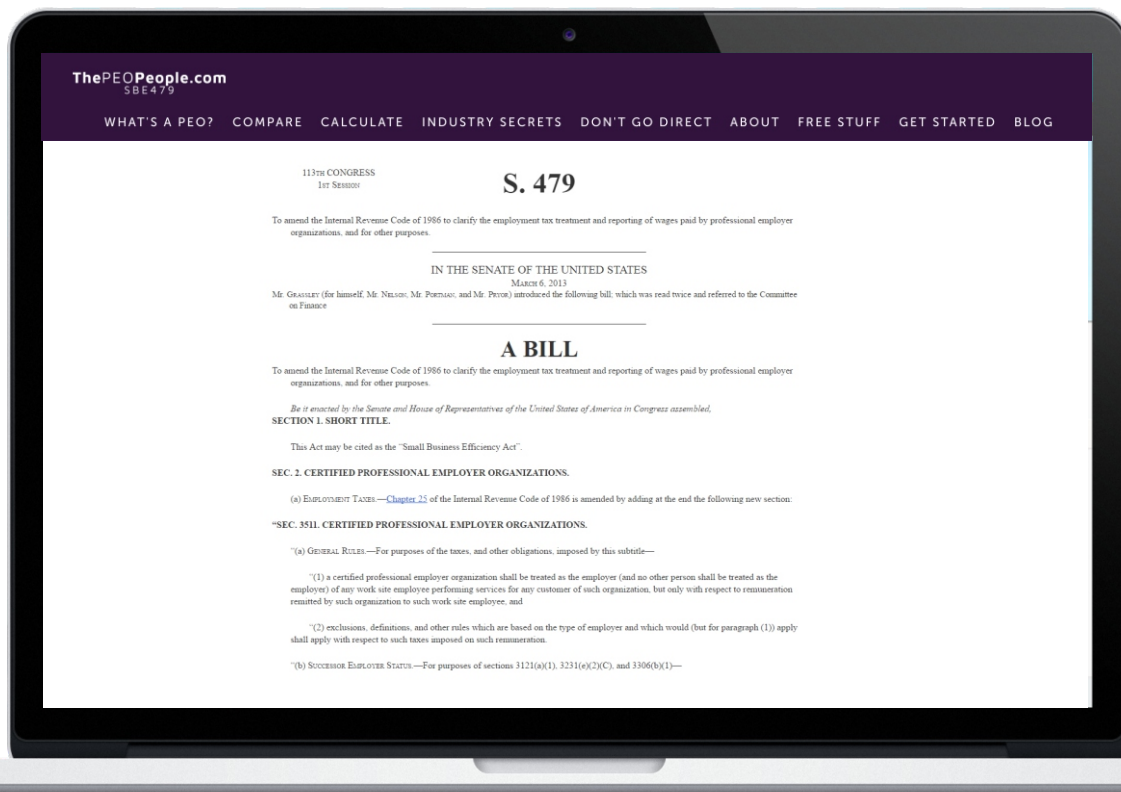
ThePEOPeople.com
SBE479

WHAT'S A PEO? COMPARE CALCULATE INDUSTRY SECRETS DON'T GO DIRECT ABOUT FREE STUFF GET STARTED BLOG

113TH CONGRESS
1ST SESSION

S. 479

To amend the Internal Revenue Code of 1986 to clarify the employment tax treatment and reporting of wages paid by professional employer organizations, and for other purposes.

IN THE SENATE OF THE UNITED STATES
MARCH 6, 2013
Mr. GRASSLEY (for himself, Mr. NELSON, Mr. PORTMAN, and Mr. PRYOR) introduced the following bill; which was read twice and referred to the Committee on Finance

A BILL

To amend the Internal Revenue Code of 1986 to clarify the employment tax treatment and reporting of wages paid by professional employer organizations, and for other purposes.

Be it enacted by the Senate and House of Representatives of the United States of America in Congress assembled,
SECTION 1. SHORT TITLE.

This Act may be cited as the "Small Business Efficiency Act".

SEC. 2. CERTIFIED PROFESSIONAL EMPLOYER ORGANIZATIONS.

(a) EMPLOYMENT TAXES.—Chapter 25 of the Internal Revenue Code of 1986 is amended by adding at the end the following new section:

"SEC. 3511. CERTIFIED PROFESSIONAL EMPLOYER ORGANIZATIONS.

"(a) GENERAL RULES.—For purposes of the taxes, and other obligations, imposed by this subtitle—

"(1) a certified professional employer organization shall be treated as the employer (and no other person shall be treated as the employer) of any work site employee performing services for any customer of such organization, but only with respect to remuneration remitted by such organization to such work site employee, and

"(2) exclusions, definitions, and other rules which are based on the type of employer and which would (but for paragraph (1)) apply shall apply with respect to such taxes imposed on such remuneration.

"(b) SUCCESSOR EMPLOYER STATUS.—For purposes of sections 3121(a)(1), 3231(e)(2)(C), and 3306(b)(1)—